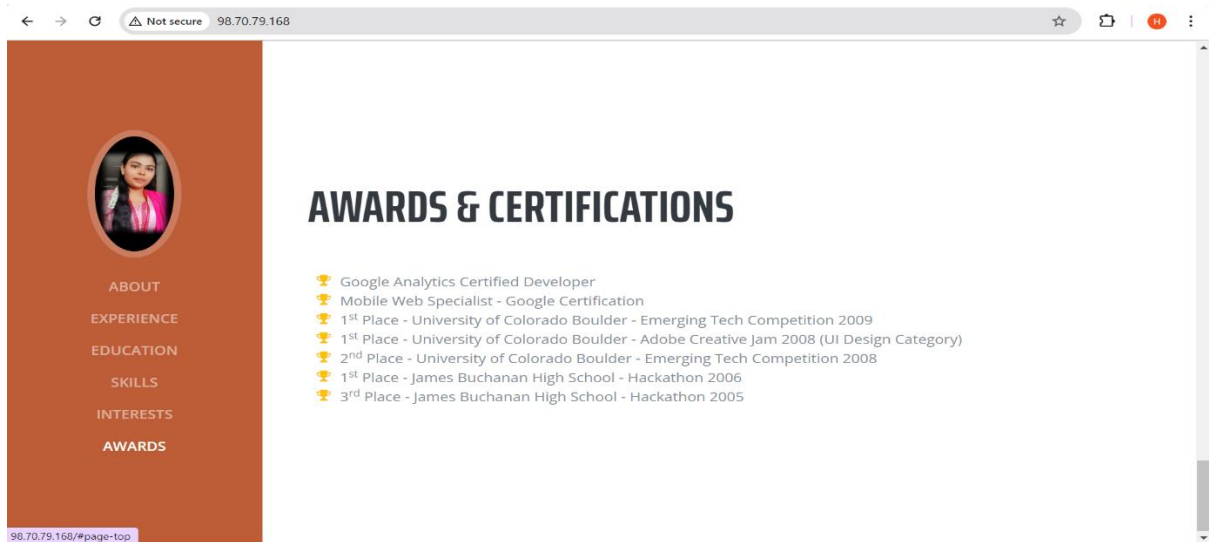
Not secure 98.70.79.168

H

ABOUT
EXPERIENCE
EDUCATION
SKILLS
INTERESTS
AWARDS

AWARDS & CERTIFICATIONS

Google Analytics Certified Developer
Mobile Web Specialist - Google Certification
1$^{st}$ Place - University of Colorado Boulder - Emerging Tech Competition 2009
1$^{st}$ Place - University of Colorado Boulder - Adobe Creative Jam 2008 (UI Design Category)
2$^{nd}$ Place - University of Colorado Boulder - Emerging Tech Competition 2008
1$^{st}$ Place - James Buchanan High School - Hackathon 2006
3$^{rd}$ Place - James Buchanan High School - Hackathon 2005

98.70.79.168/#page-top